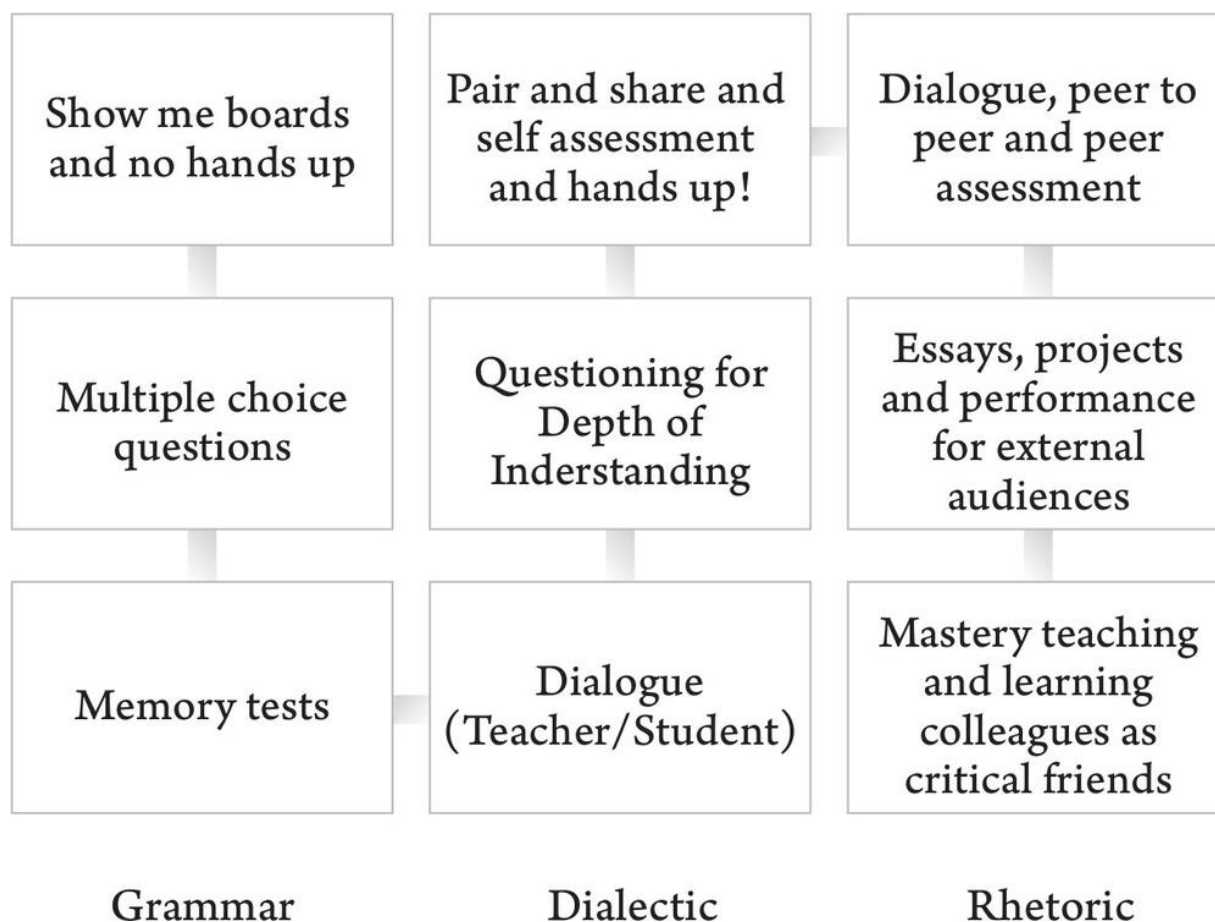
Show me boards and no hands up

Multiple choice questions

Memory tests

Grammar

Pair and share and self assessment and hands up!

Questioning for Depth of Inderstanding

Dialogue (Teacher/Student)

Dialectic

Dialogue, peer to peer and peer assessment

Essays, projects and performance for external audiences

Mastery teaching and learning colleagues as critical friends

Rhetoric